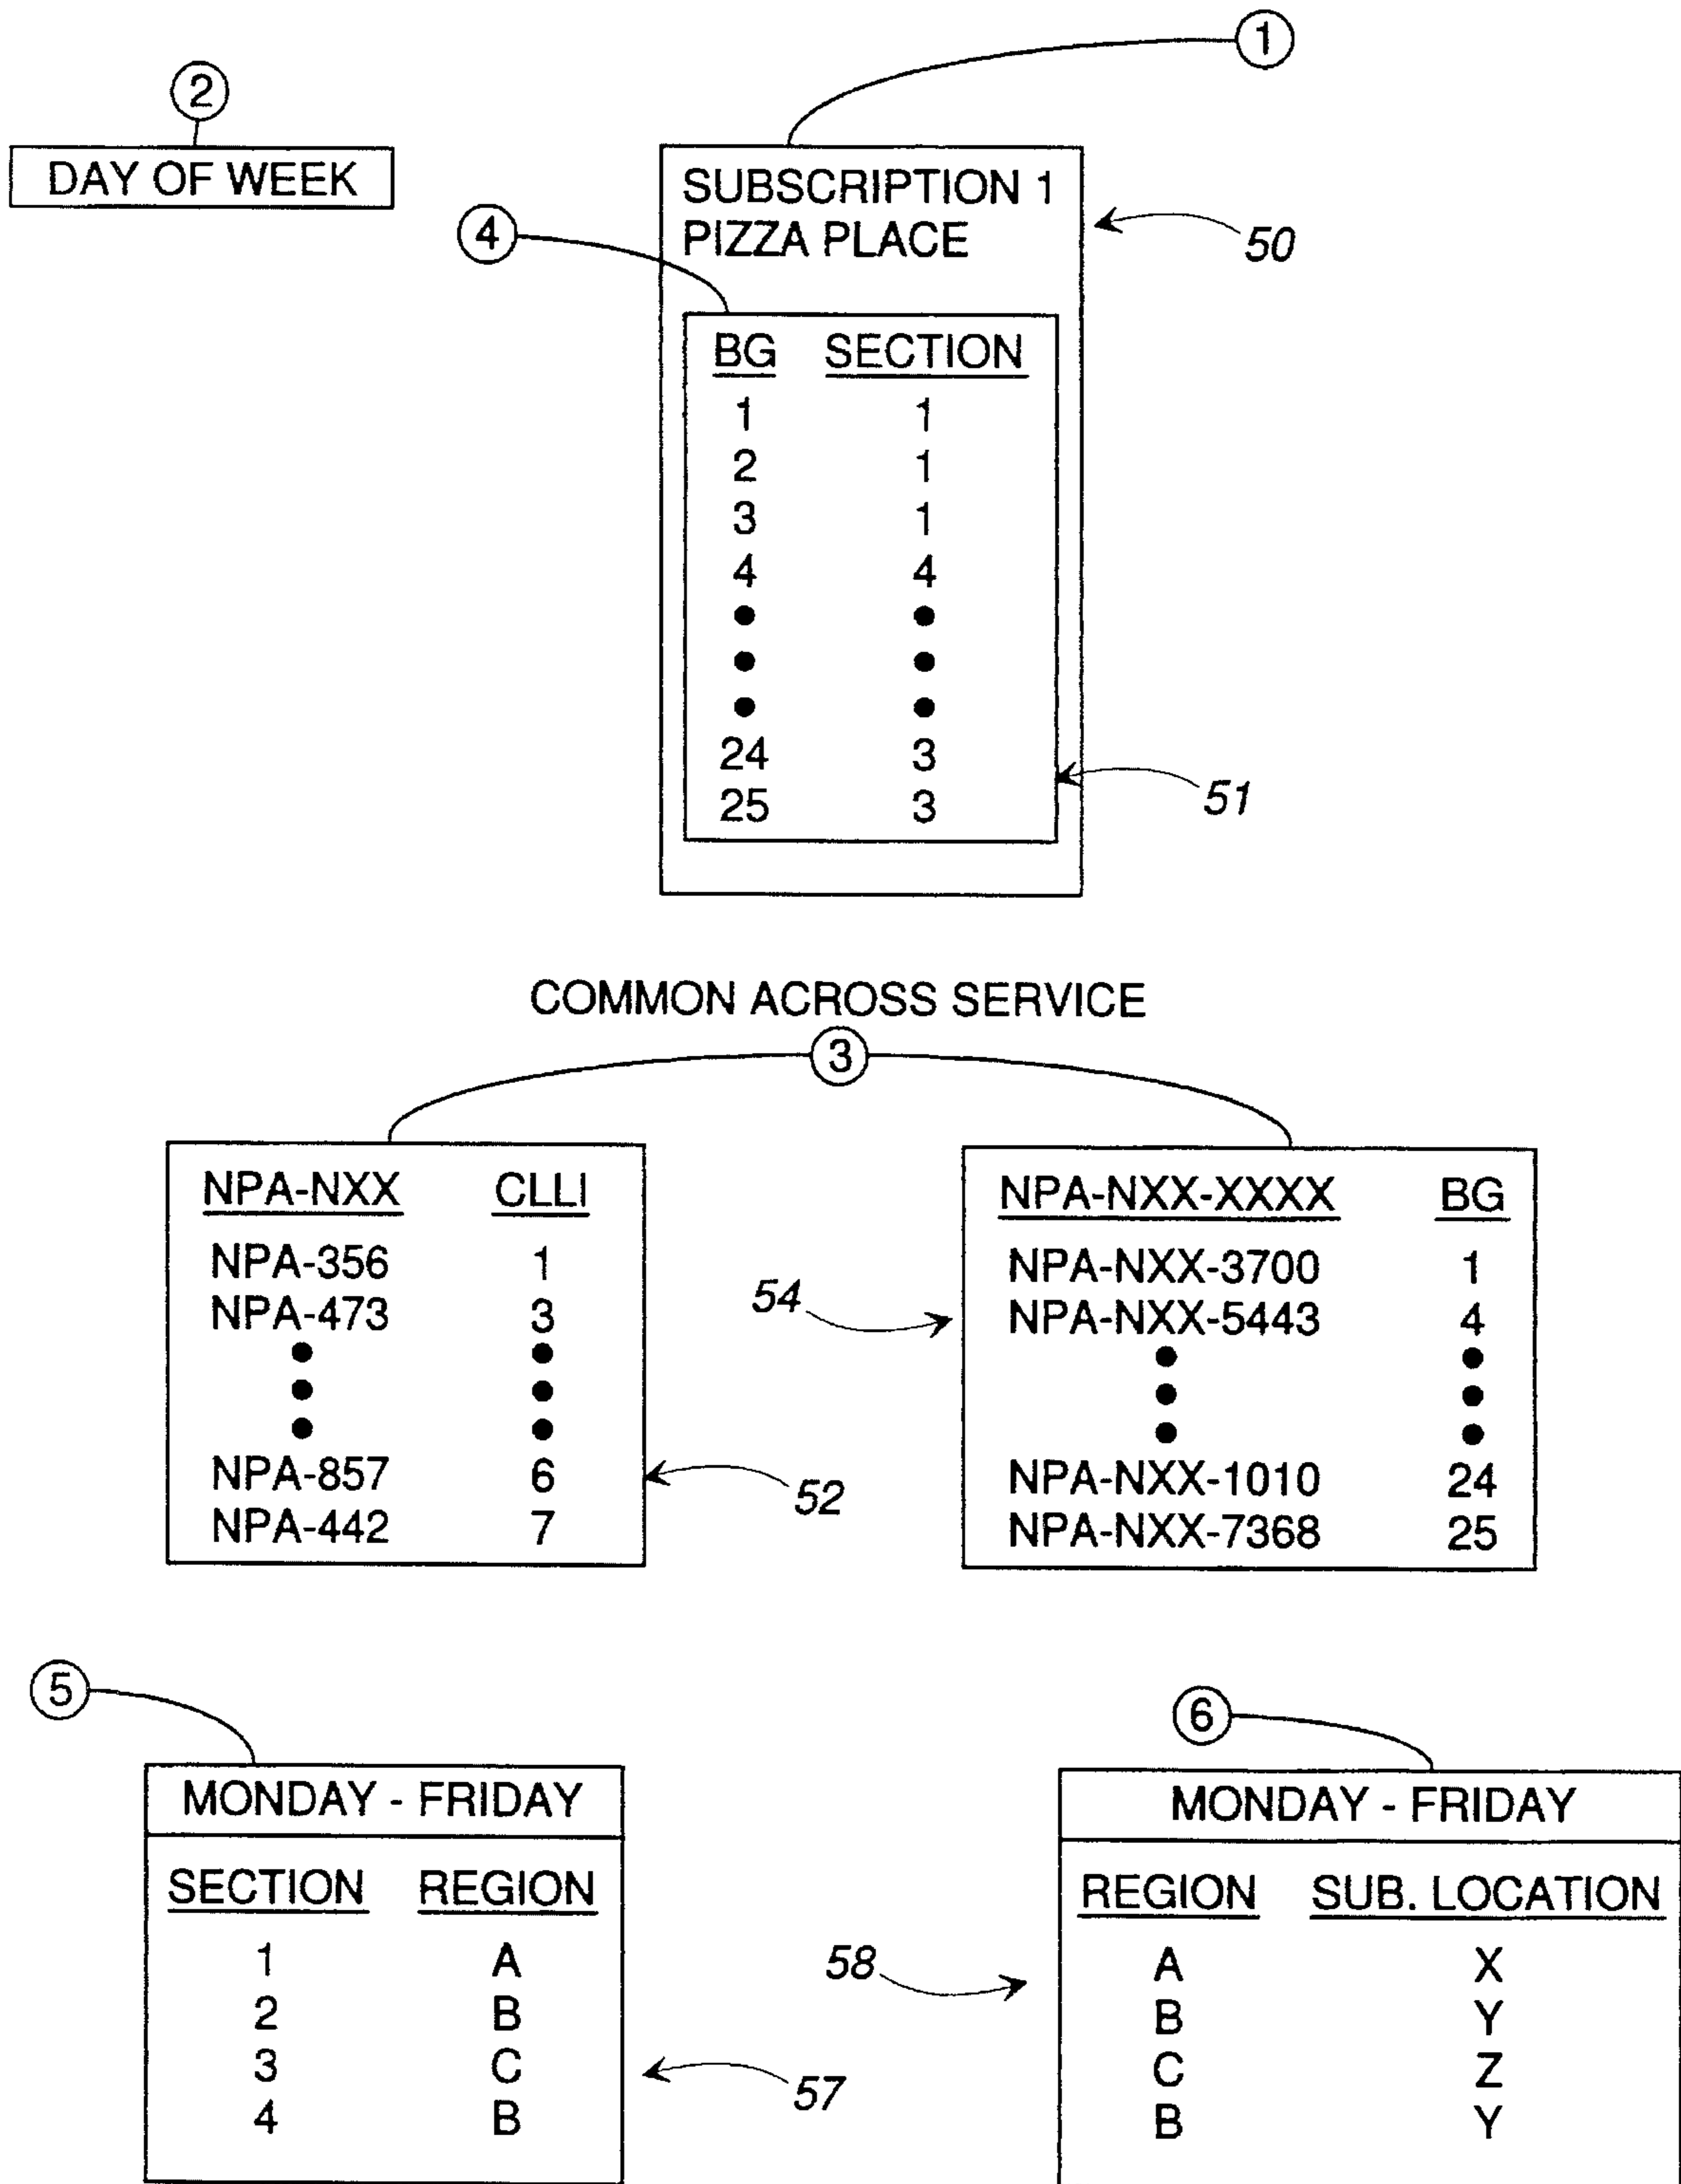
2
DAY OF WEEK

1
SUBSCRIPTION 1
PIZZA PLACE
50

4

| BG | SECTION |
|---|---|
| 1 | 1 |
| 2 | 1 |
| 3 | 1 |
| 4 | 4 |
| • | • |
| • | • |
| • | • |
| 24 | 3 |
| 25 | 3 |

51

COMMON ACROSS SERVICE
3

| NPA-NXX | CLLI |
|---|---|
| NPA-356 | 1 |
| NPA-473 | 3 |
| • | • |
| • | • |
| • | • |
| NPA-857 | 6 |
| NPA-442 | 7 |

52

54

| NPA-NXX-XXXX | BG |
|---|---|
| NPA-NXX-3700 | 1 |
| NPA-NXX-5443 | 4 |
| • | • |
| • | • |
| • | • |
| NPA-NXX-1010 | 24 |
| NPA-NXX-7368 | 25 |

5
MONDAY - FRIDAY

| SECTION | REGION |
|---|---|
| 1 | A |
| 2 | B |
| 3 | C |
| 4 | B |

57

6
58
MONDAY - FRIDAY

| REGION | SUB. LOCATION |
|---|---|
| A | X |
| B | Y |
| C | Z |
| B | Y |